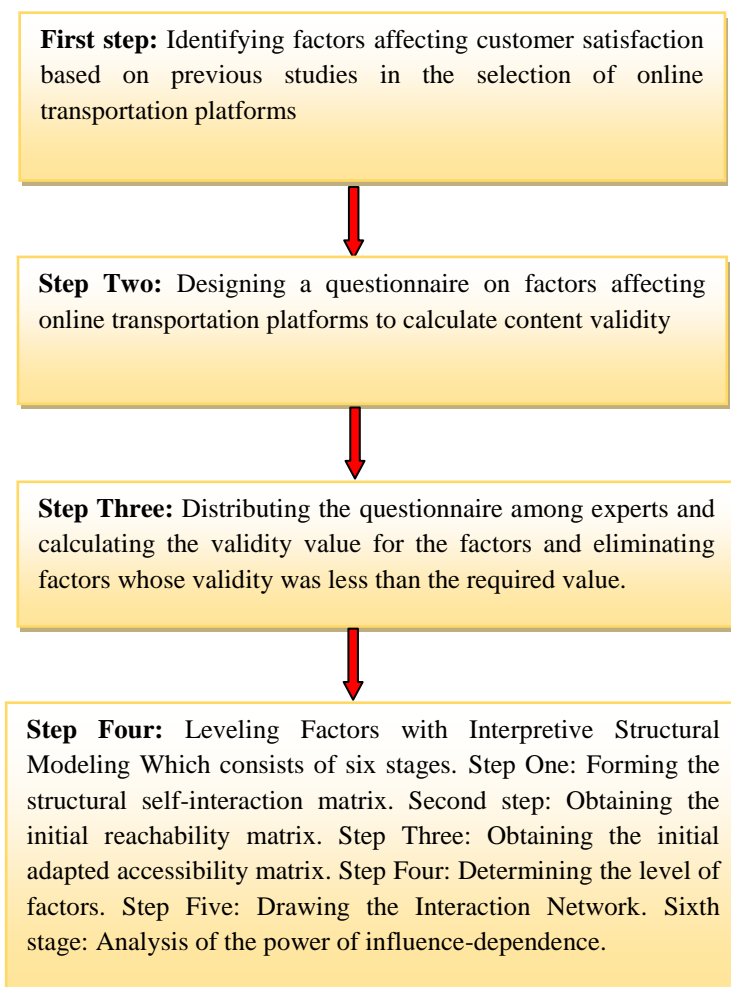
**First step:** Identifying factors affecting customer satisfaction based on previous studies in the selection of online transportation platforms

**Step Two:** Designing a questionnaire on factors affecting online transportation platforms to calculate content validity

**Step Three:** Distributing the questionnaire among experts and calculating the validity value for the factors and eliminating factors whose validity was less than the required value.

**Step Four:** Leveling Factors with Interpretive Structural Modeling Which consists of six stages. Step One: Forming the structural self-interaction matrix. Second step: Obtaining the initial reachability matrix. Step Three: Obtaining the initial adapted accessibility matrix. Step Four: Determining the level of factors. Step Five: Drawing the Interaction Network. Sixth stage: Analysis of the power of influence-dependence.